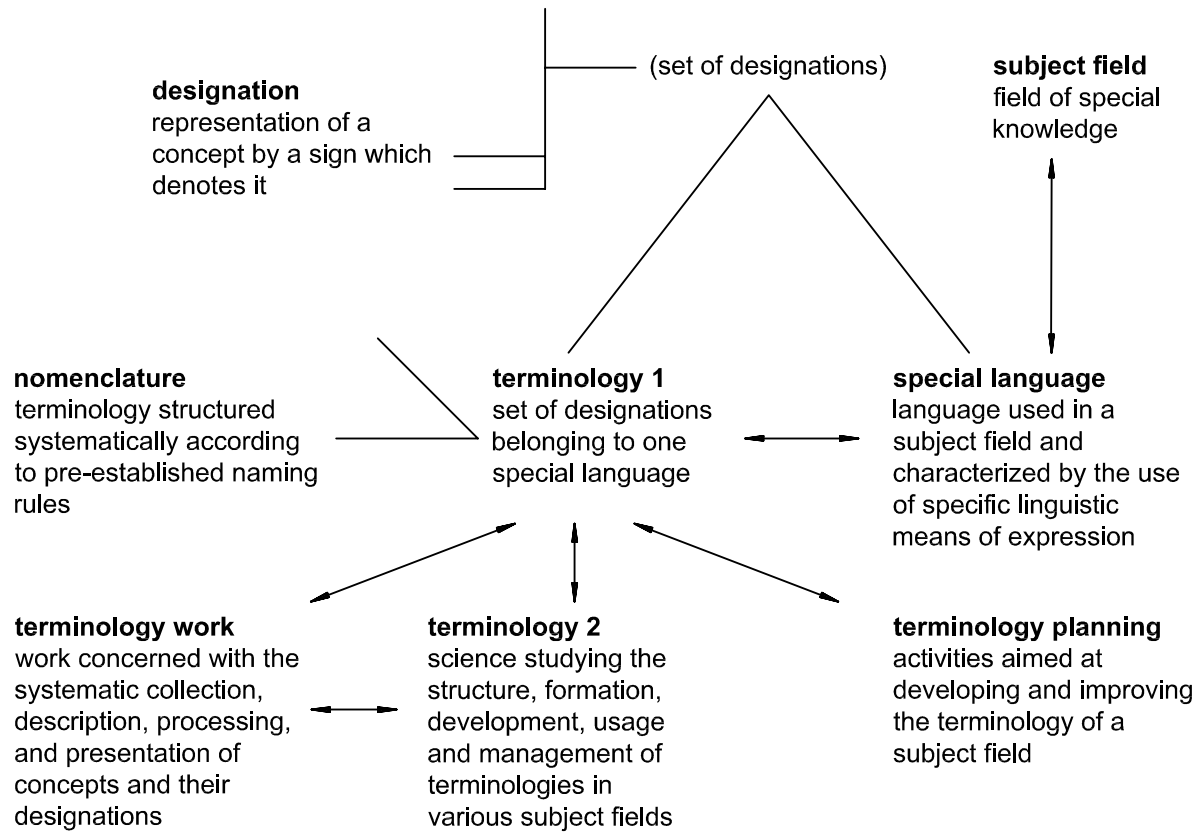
(set of designations)

designation
representation of a concept by a sign which denotes it

subject field
field of special knowledge

nomenclature
terminology structured systematically according to pre-established naming rules

terminology 1
set of designations belonging to one special language

special language
language used in a subject field and characterized by the use of specific linguistic means of expression

terminology work
work concerned with the systematic collection, description, processing, and presentation of concepts and their designations

terminology 2
science studying the structure, formation, development, usage and management of terminologies in various subject fields

terminology planning
activities aimed at developing and improving the terminology of a subject field